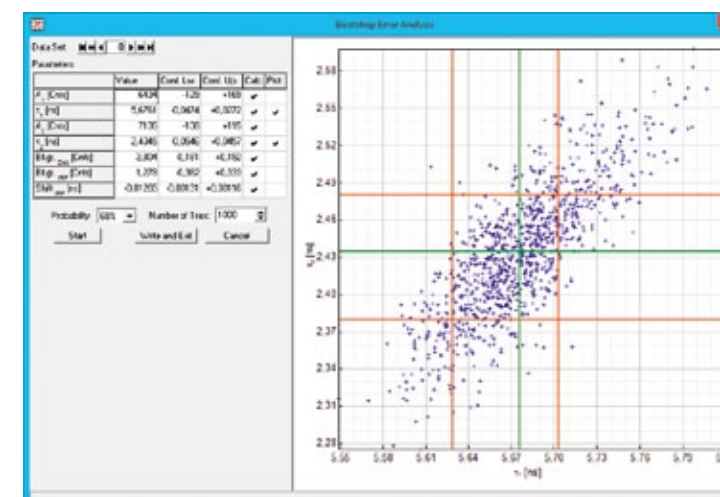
Bootstrap Error Analysis

Data Set 0

Parameters

| | Value | Conf. Lw. | Conf. Up. | Calc. | Plot |
|---|---|---|---|---|---|
| $A_1$ [Cnts] | 6434 | -120 | +160 | ✔ | |
| $\tau_1$ [ns] | 5,6761 | -0,0474 | +0,0272 | ✔ | ✔ |
| $A_2$ [Cnts] | 7135 | -130 | +115 | ✔ | |
| $\tau_2$ [ns] | 2,4346 | -0,0546 | +0,0457 | ✔ | ✔ |
| Bkgr. Dec [Cnts] | 3,804 | 0,161 | +0,162 | ✔ | |
| Bkgr. IRF [Cnts] | 1,229 | -0,382 | +0,333 | ✔ | |
| Shift IRF [ns] | -0,01255 | -0,00831 | +0,00816 | ✔ | |

Probability 68% Number of Trees 1000

Start Write and Exit Cancel

2.58
2.55
2.52
2.49
2.46
2.43
2.40
2.37
2.34
2.31
2.28

$\tau_2$ [ns]

5.55 5.58 5.61 5.64 5.67 5.70 5.73 5.76 5.79

$\tau_1$ [ns]